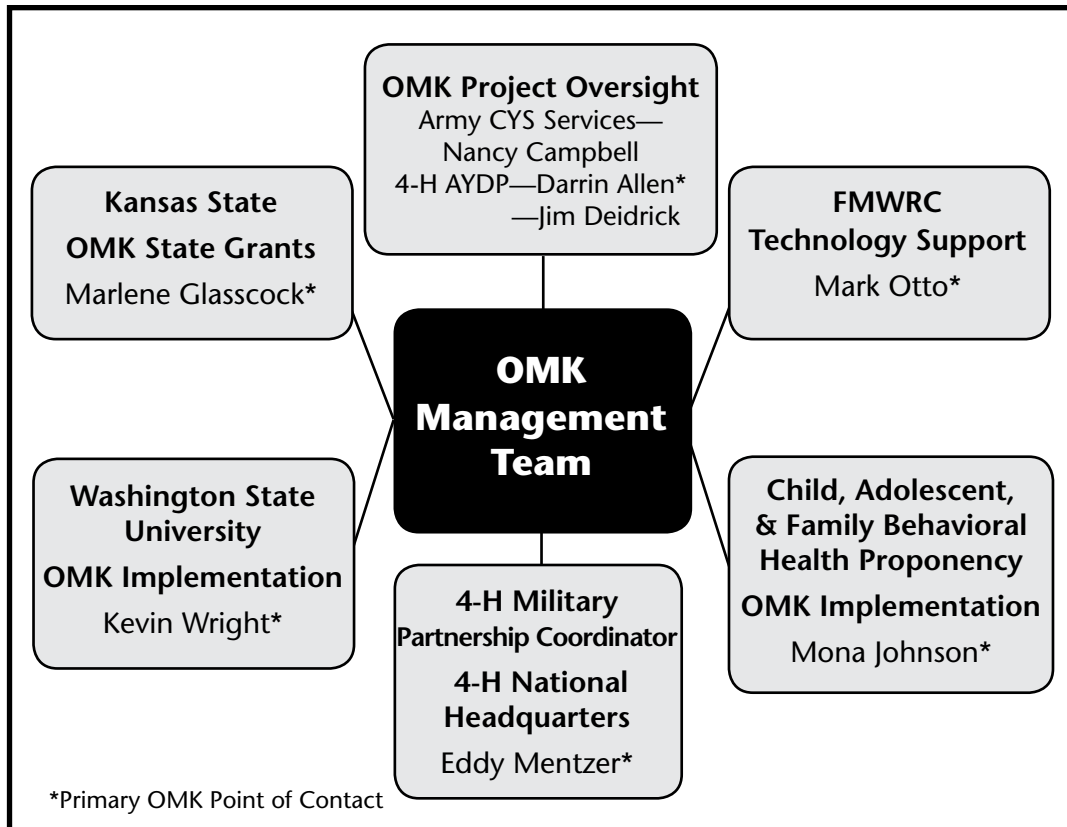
OMK Project Oversight
Army CYS Services—Nancy Campbell
4-H AYDP—Darrin Allen*
—Jim Deidrick

Kansas State
OMK State Grants
Marlene Glasscock*

FMWRC
Technology Support
Mark Otto*

OMK Management Team

Washington State University
OMK Implementation
Kevin Wright*

Child, Adolescent, & Family Behavioral Health Proponency
OMK Implementation
Mona Johnson*

4-H Military Partnership Coordinator
4-H National Headquarters
Eddy Mentzer*

*Primary OMK Point of Contact